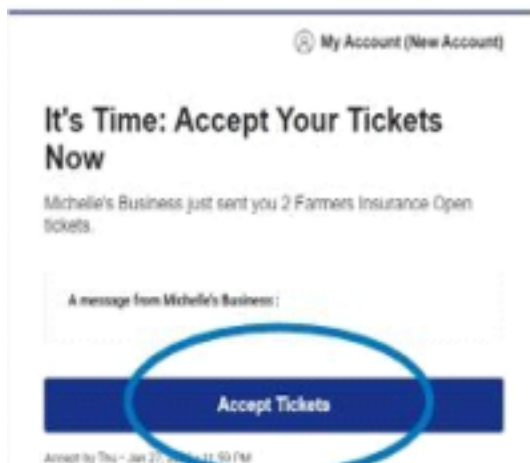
My Account (New Account)

It's Time: Accept Your Tickets Now

Michelle's Business just sent you 2 Farmers Insurance Open tickets.

A message from Michelle's Business :

Accept Tickets

Accept by Thu • Jan 27, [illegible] 11:59 PM